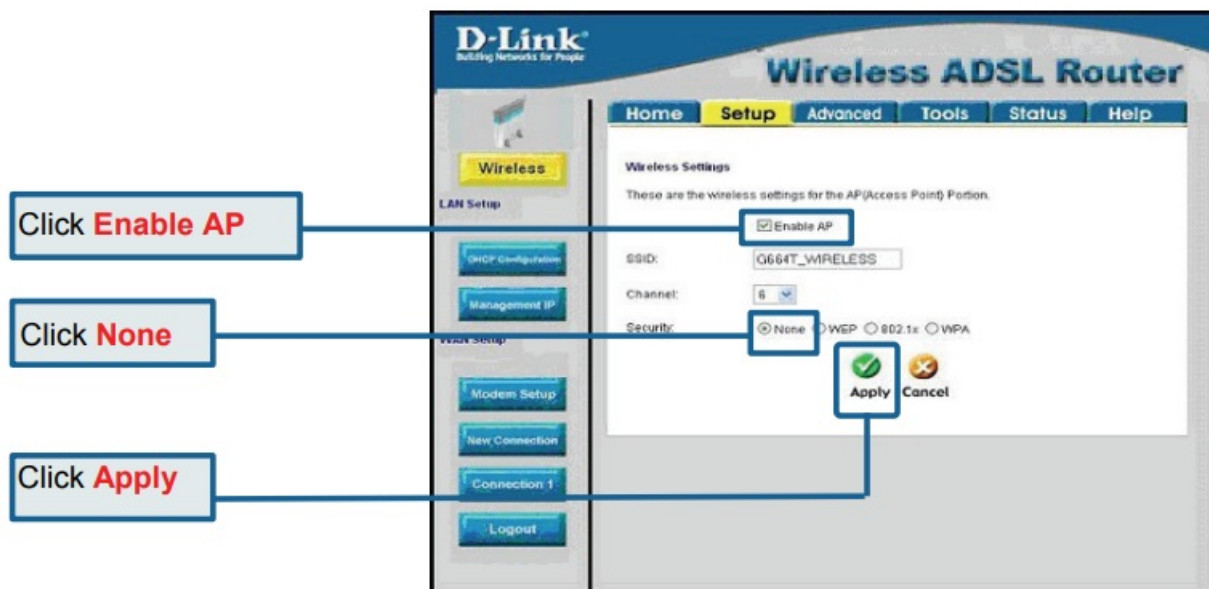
D-Link
Building Networks for People

Wireless ADSL Router

Home | Setup | Advanced | Tools | Status | Help

Wireless

LAN Setup

DHCP Configuration

Management IP

WAN Setup

Modem Setup

New Connection

Connection 1

Logout

Wireless Settings

These are the wireless settings for the AP(Access Point) Portion.

Enable AP

SSID: G664T_WIRELESS

Channel: 6

Security: None WEP 802.1x WPA

Apply Cancel

Click Enable AP

Click None

Click Apply